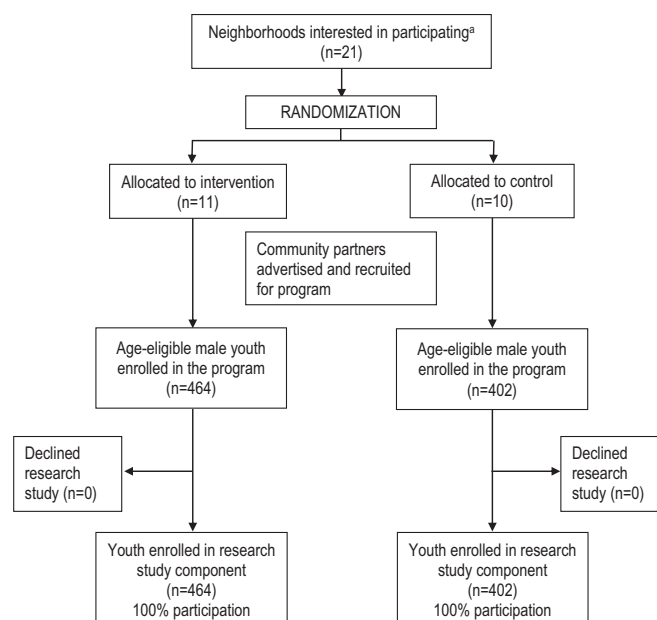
Neighborhoods interested in participating$^{a}$ (n=21)

RANDOMIZATION

Allocated to intervention (n=11)

Allocated to control (n=10)

Community partners advertised and recruited for program

Age-eligible male youth enrolled in the program (n=464)

Age-eligible male youth enrolled in the program (n=402)

Declined research study (n=0)

Declined research study (n=0)

Youth enrolled in research study component (n=464) 100% participation

Youth enrolled in research study component (n=402) 100% participation